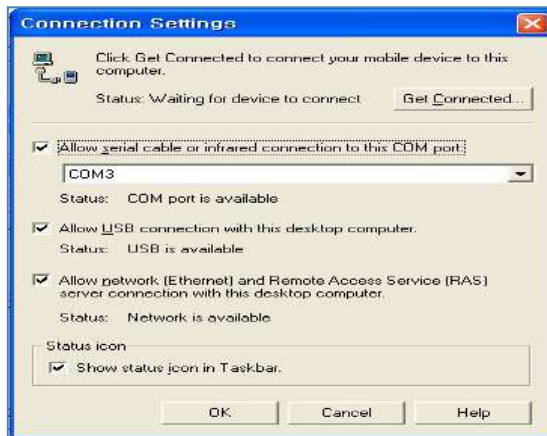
Connection Settings

Click Get Connected to connect your mobile device to this computer.

Status: Waiting for device to connect

Get Connected...

Allow serial cable or infrared connection to this COM port:

COM3

Status: COM port is available

Allow USB connection with this desktop computer.

Status: USB is available

Allow network (Ethernet) and Remote Access Service (RAS) server connection with this desktop computer.

Status: Network is available

Status icon

Show status icon in Taskbar.

OK

Cancel

Help